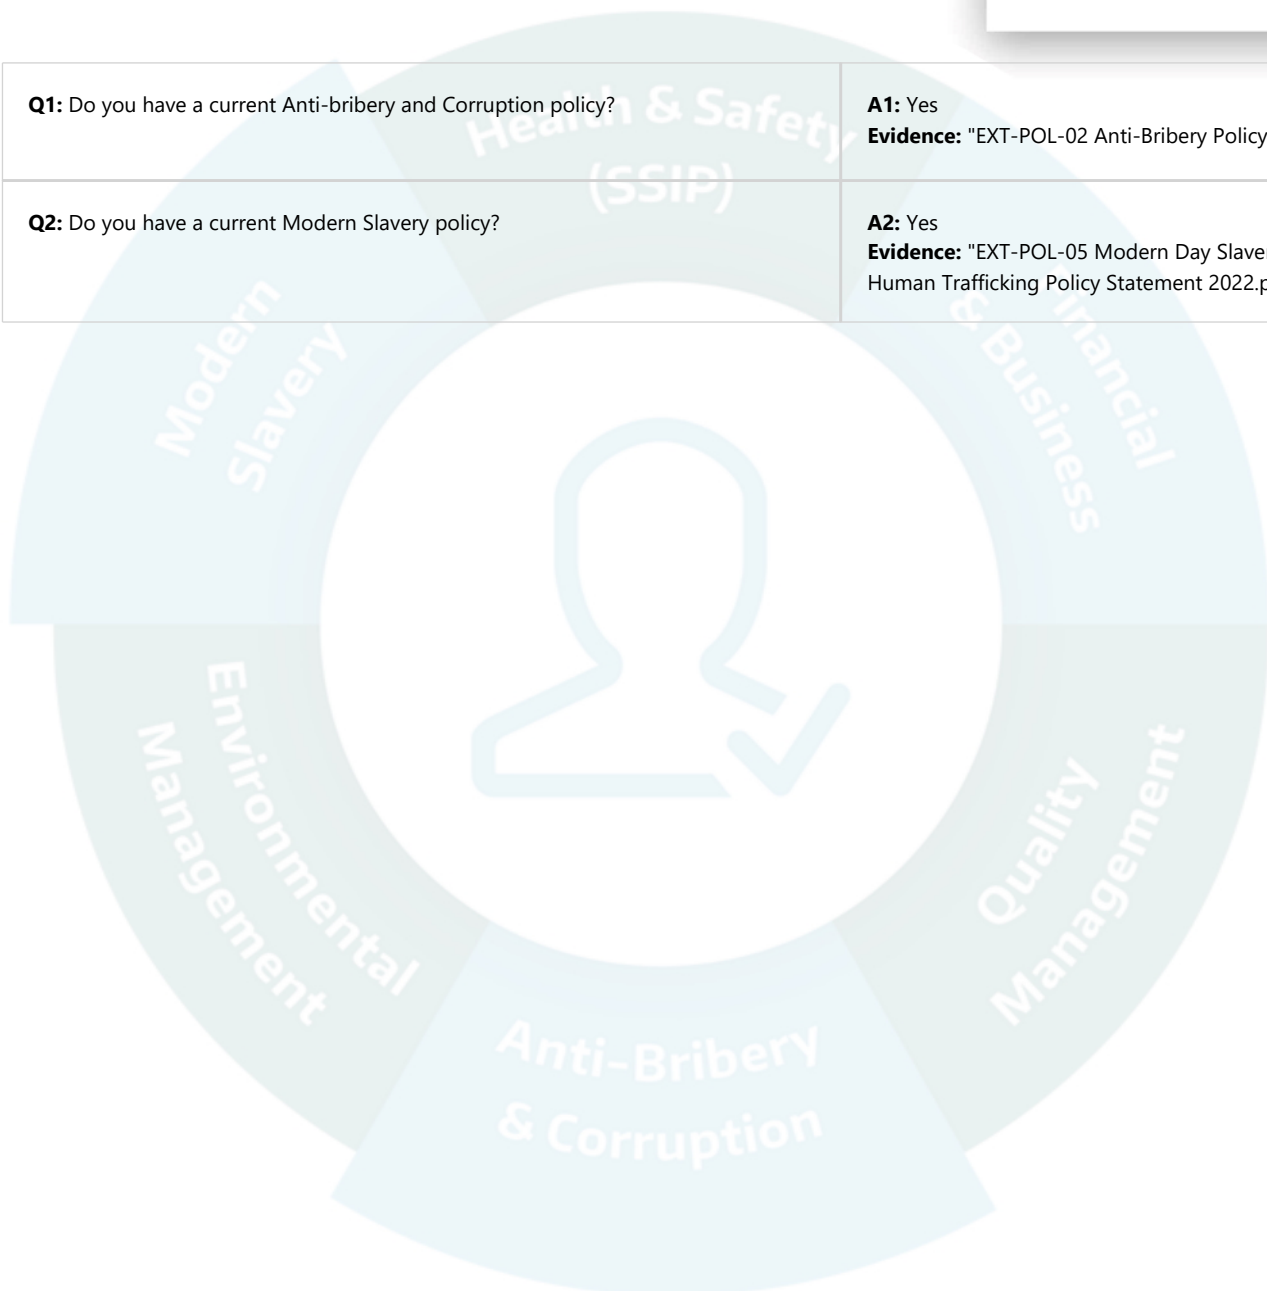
| | |
|---|---|
| **Q1:** Do you have a current Anti-bribery and Corruption policy? | **A1:** Yes **Evidence:** "EXT-POL-02 Anti-Bribery Policy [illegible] |
| **Q2:** Do you have a current Modern Slavery policy? | **A2:** Yes **Evidence:** "EXT-POL-05 Modern Day Slave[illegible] Human Trafficking Policy Statement 2022.p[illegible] |

Health & Safety (SSIP)

Modern Slavery

Financial & Business

Environmental Management

Quality Management

Anti-Bribery & Corruption